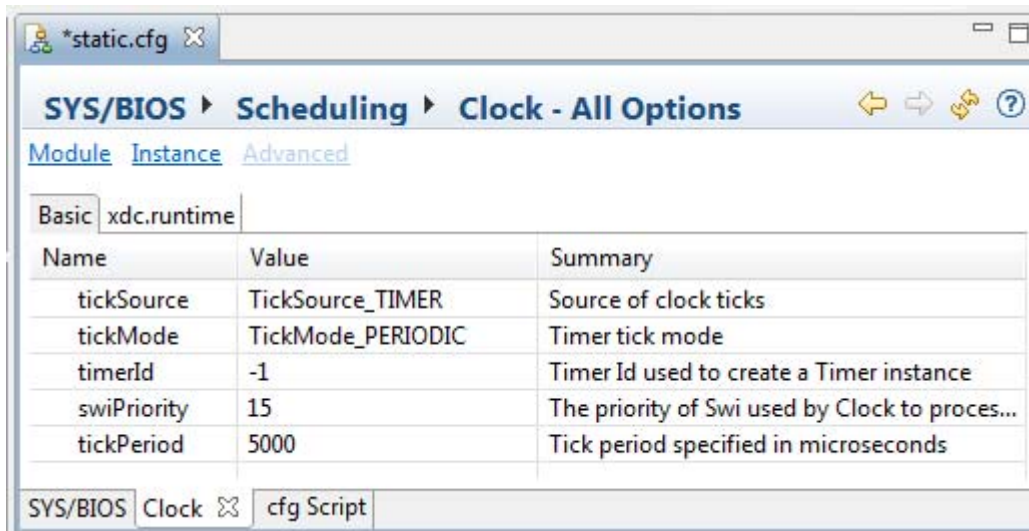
*static.cfg ☒

SYS/BIOS ▸ Scheduling ▸ Clock - All Options

Module Instance Advanced

Basic xdc.runtime

| Name | Value | Summary |
|---|---|---|
| tickSource | TickSource_TIMER | Source of clock ticks |
| tickMode | TickMode_PERIODIC | Timer tick mode |
| timerId | -1 | Timer Id used to create a Timer instance |
| swiPriority | 15 | The priority of Swi used by Clock to proces... |
| tickPeriod | 5000 | Tick period specified in microseconds |

SYS/BIOS Clock ☒ cfg Script